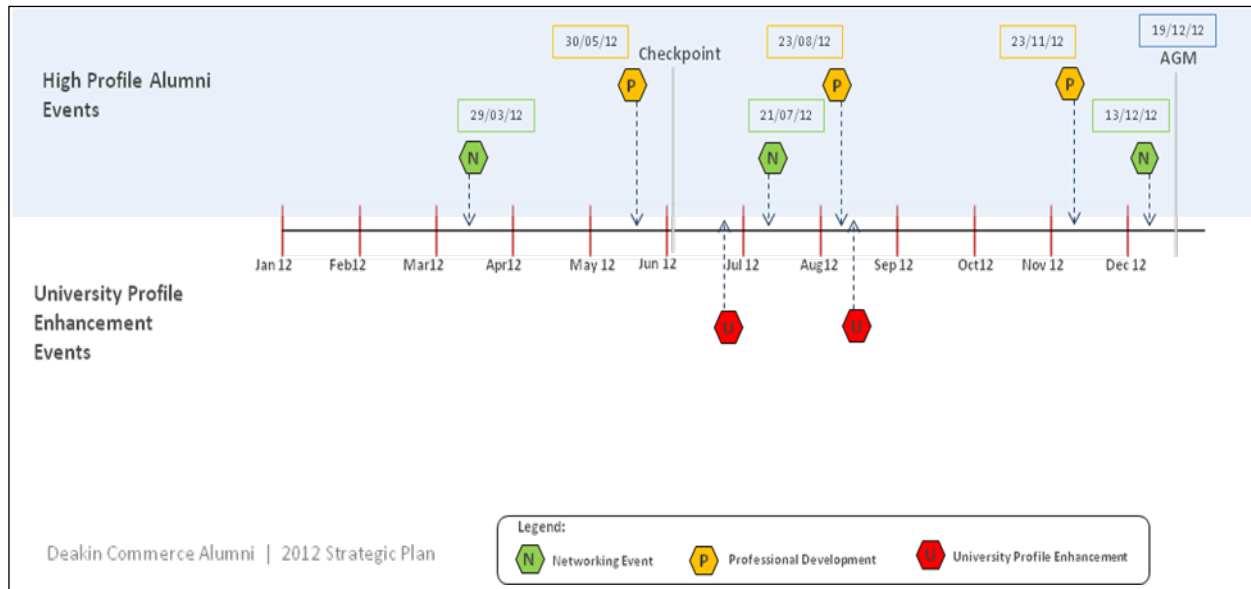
High Profile Alumni Events

30/05/12

Checkpoint

23/08/12

23/11/12

19/12/12

AGM

P

P

P

29/03/12

21/07/12

13/12/12

N

N

N

Jan 12 Feb12 Mar12 Apr12 May 12 Jun 12 Jul 12 Aug12 Sep 12 Oct12 Nov 12 Dec 12

University Profile Enhancement Events

U

U

Deakin Commerce Alumni | 2012 Strategic Plan

Legend:

N Networking Event

P Professional Development

U University Profile Enhancement